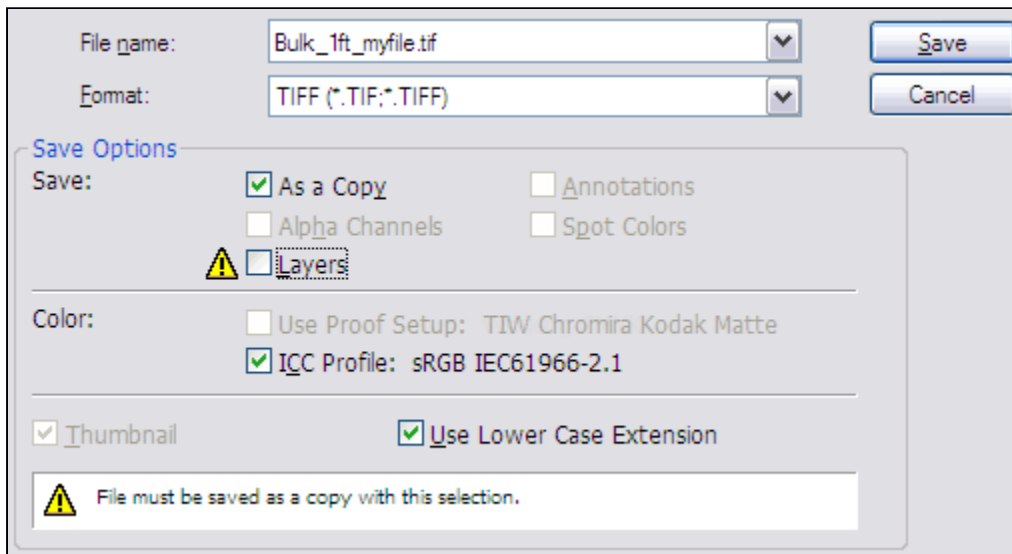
File name: Bulk_1ft_myfile.tif

Format: TIFF (*.TIF;*.TIFF)

Save

Cancel

Save Options

Save:

As a Copy

Annotations

Alpha Channels

Spot Colors

Layers

Color:

Use Proof Setup: TIW Chromira Kodak Matte

ICC Profile: sRGB IEC61966-2.1

Thumbnail

Use Lower Case Extension

File must be saved as a copy with this selection.